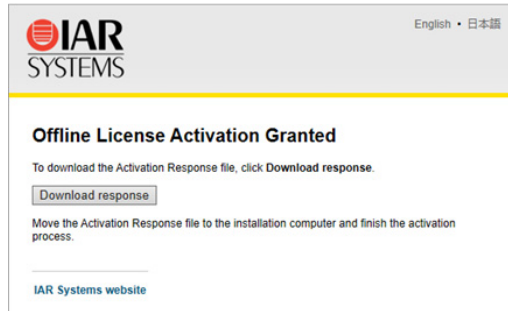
IAR SYSTEMS

English • 日本語

Offline License Activation Granted

To download the Activation Response file, click Download response.

Download response

Move the Activation Response file to the installation computer and finish the activation process.

IAR Systems website